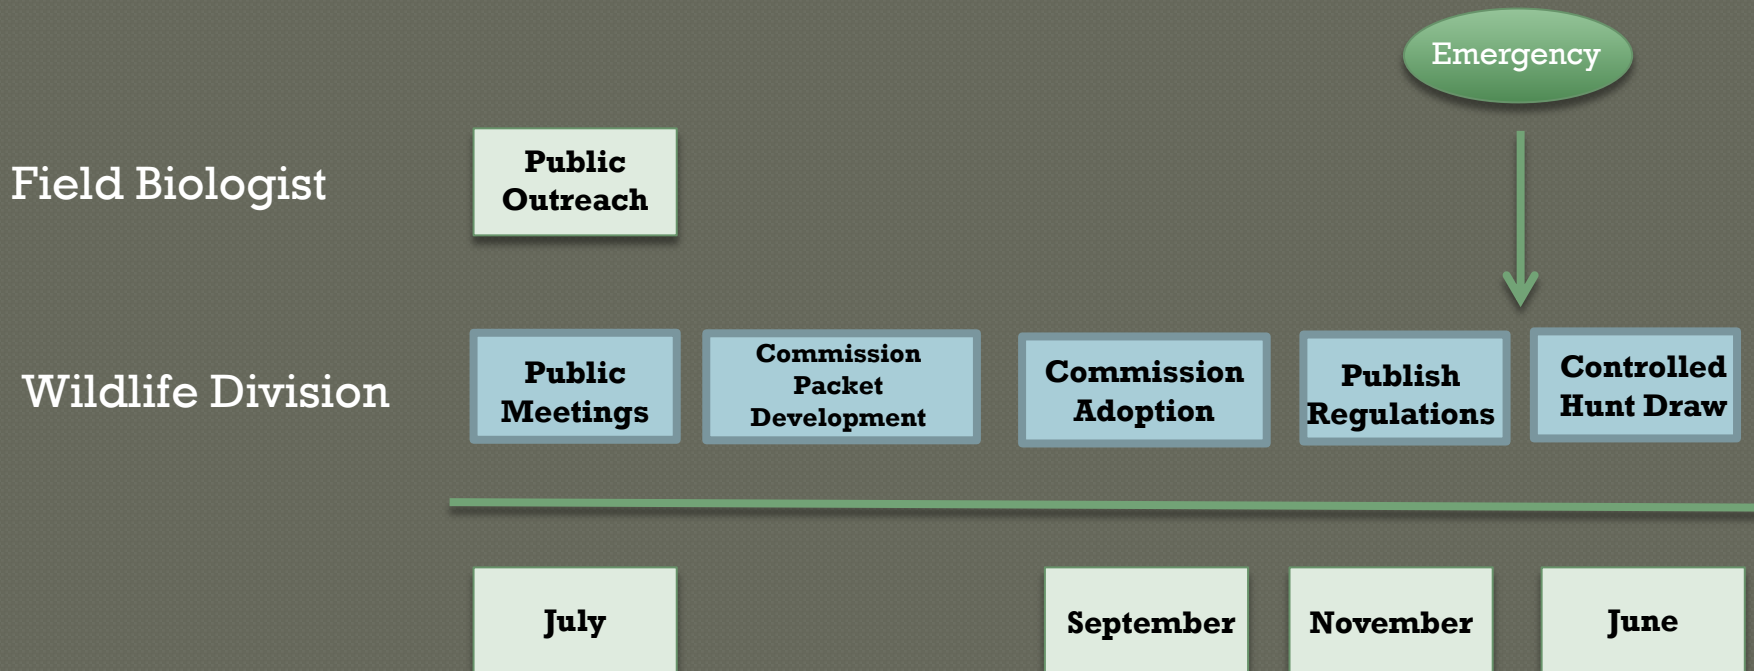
Emergency

Field Biologist

Public Outreach

Wildlife Division

Public Meetings

Commission Packet Development

Commission Adoption

Publish Regulations

Controlled Hunt Draw

July

September

November

June